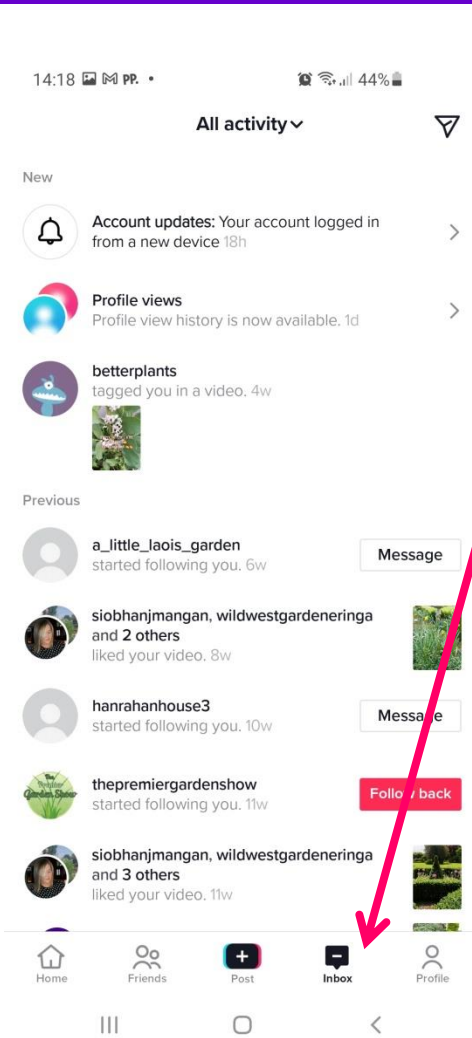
14:18 PP. • 44%

All activity

New

Account updates: Your account logged in from a new device 18h

Profile views
Profile view history is now available. 1d

betterplants
tagged you in a video. 4w

Previous

a_little_laois_garden
started following you. 6w
Message

siobhanjmangan, wildwestgarderingа and 2 others
liked your video. 8w

hanrahanhouse3
started following you. 10w
Message

thepremiergardenshow
started following you. 11w
Follow back

siobhanjmangan, wildwestgarderingа and 3 others
liked your video. 11w

Home
Friends
Post
Inbox
Profile